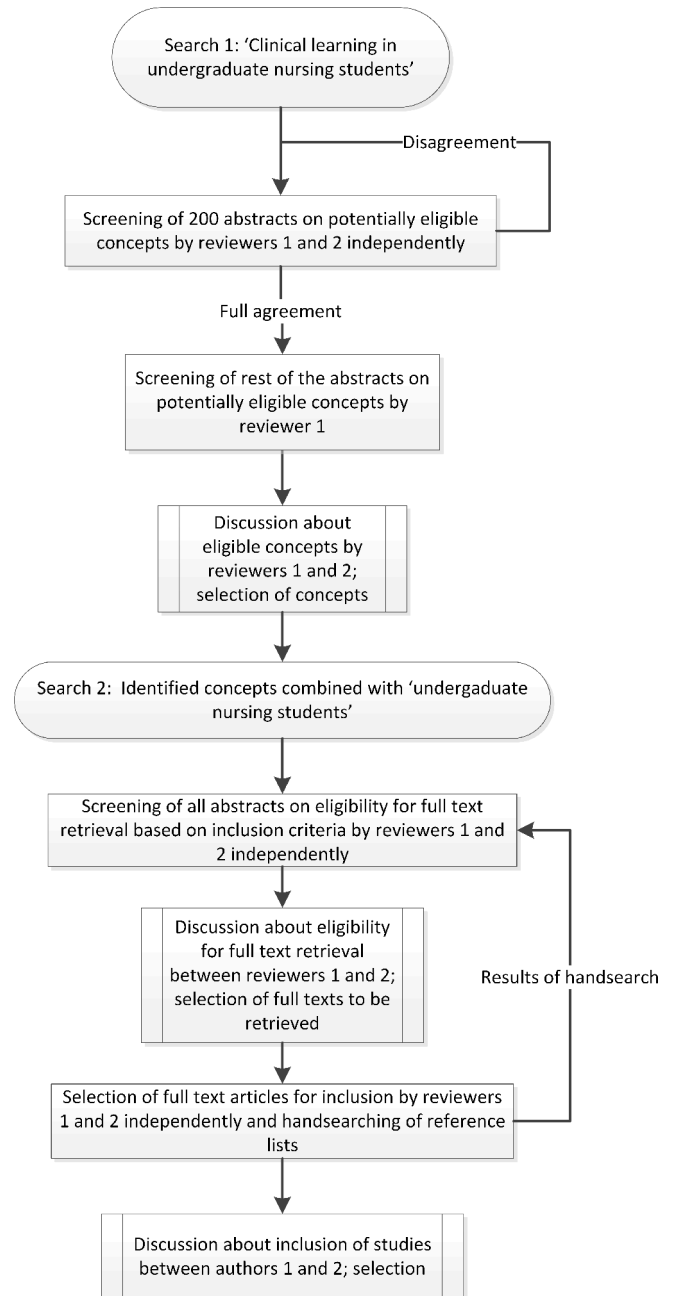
Search 1: 'Clinical learning in undergraduate nursing students'

Disagreement

Screening of 200 abstracts on potentially eligible concepts by reviewers 1 and 2 independently

Full agreement

Screening of rest of the abstracts on potentially eligible concepts by reviewer 1

Discussion about eligible concepts by reviewers 1 and 2; selection of concepts

Search 2: Identified concepts combined with 'undergaduate nursing students'

Screening of all abstracts on eligibility for full text retrieval based on inclusion criteria by reviewers 1 and 2 independently

Discussion about eligibility for full text retrieval between reviewers 1 and 2; selection of full texts to be retrieved

Results of handsearch

Selection of full text articles for inclusion by reviewers 1 and 2 independently and handsearching of reference lists

Discussion about inclusion of studies between authors 1 and 2; selection